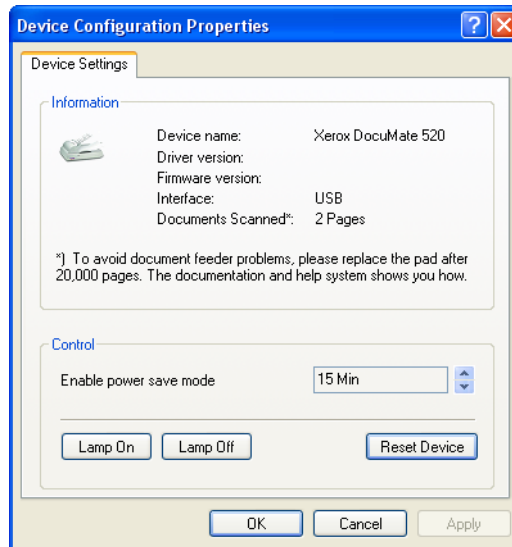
Device Configuration Properties

Device Settings

Information

Device name: Xerox DocuMate 520
Driver version:
Firmware version:
Interface: USB
Documents Scanned*: 2 Pages

*) To avoid document feeder problems, please replace the pad after 20,000 pages. The documentation and help system shows you how.

Control

Enable power save mode 15 Min

Lamp On Lamp Off Reset Device

OK Cancel Apply